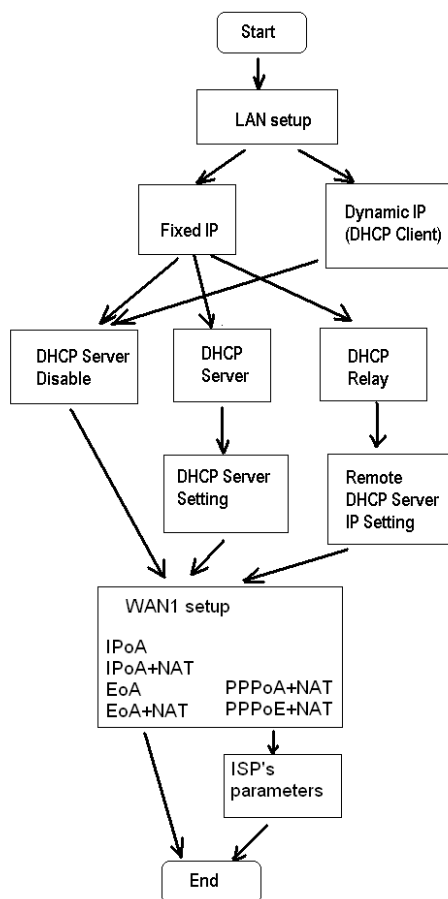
Start

LAN setup

Fixed IP

Dynamic IP (DHCP Client)

DHCP Server Disable

DHCP Server

DHCP Relay

DHCP Server Setting

Remote DHCP Server IP Setting

WAN1 setup

IPoA
IPoA+NAT
EoA
EoA+NAT

PPPoA+NAT
PPPoE+NAT

ISP's parameters

End